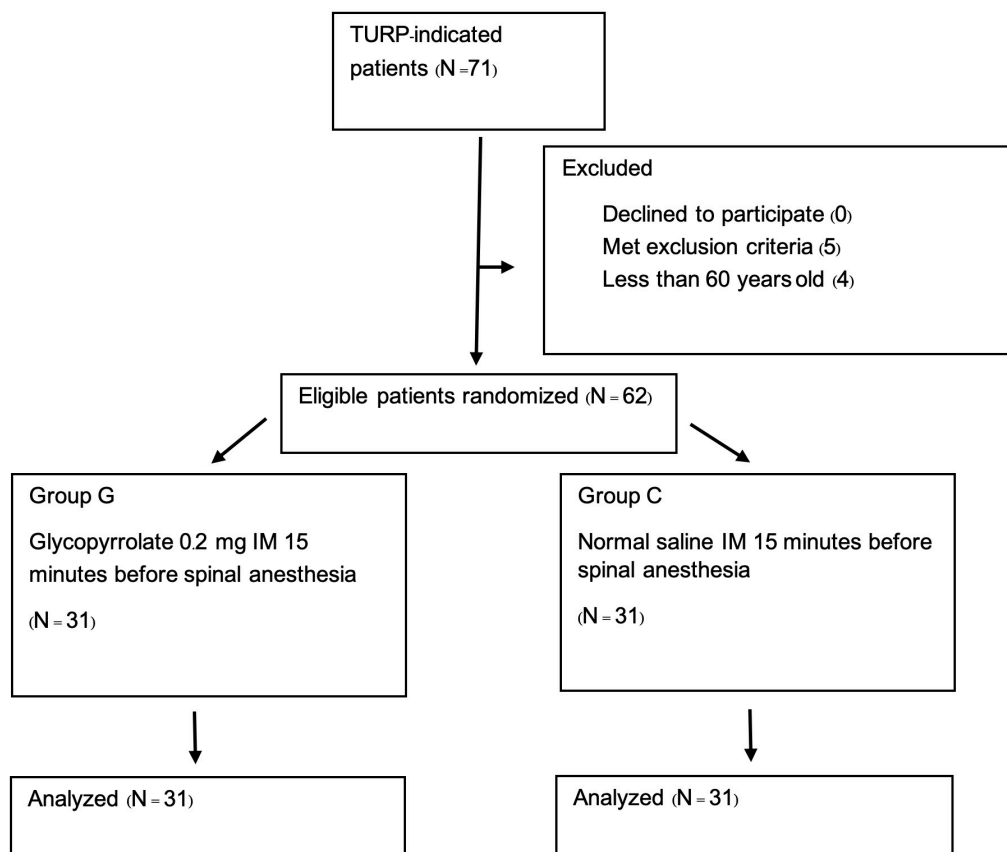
TURP-indicated patients (N = 71)

Excluded

Declined to participate (0)
Met exclusion criteria (5)
Less than 60 years old (4)

Eligible patients randomized (N = 62)

Group G

Glycopyrrolate 0.2 mg IM 15 minutes before spinal anesthesia

(N = 31)

Group C

Normal saline IM 15 minutes before spinal anesthesia

(N = 31)

Analyzed (N = 31)

Analyzed (N = 31)